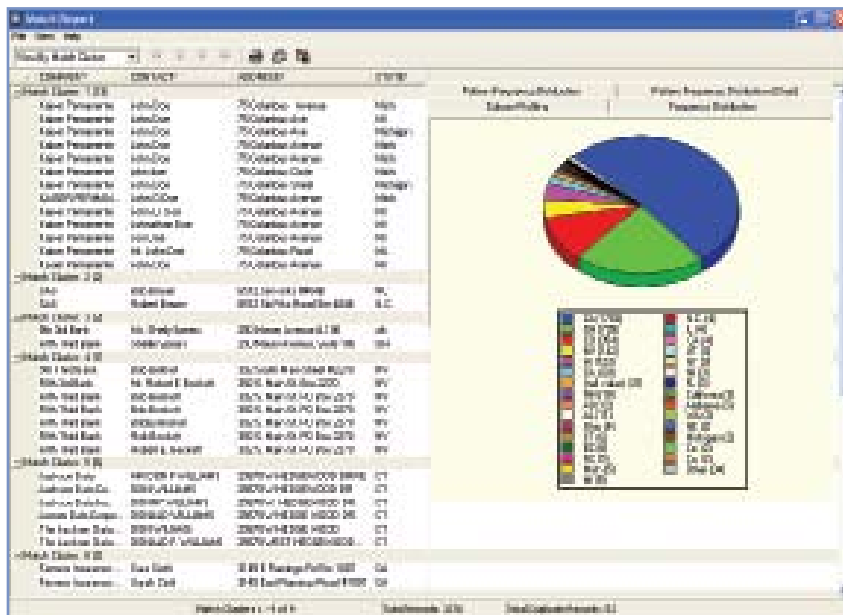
Match Report

File View Help

COMPANY CONTACT ADDRESS STATE

Match Cluster: 1 (13)

Kaiser Permanente John Doe 75 Columbus Avenue Mass

Match Cluster: 2 (2)

Match Cluster: 3 (2)

Match Cluster: 4 (6)

Match Cluster: 5 (6)

Match Cluster: 6 (2)

Pattern Frequency Distribution

Pattern Frequency Distribution (Chart)

Column Profiling

Frequency Distribution

Match Cluster 1 of 6

Total Records: 3216

Total Duplicate Records: 62